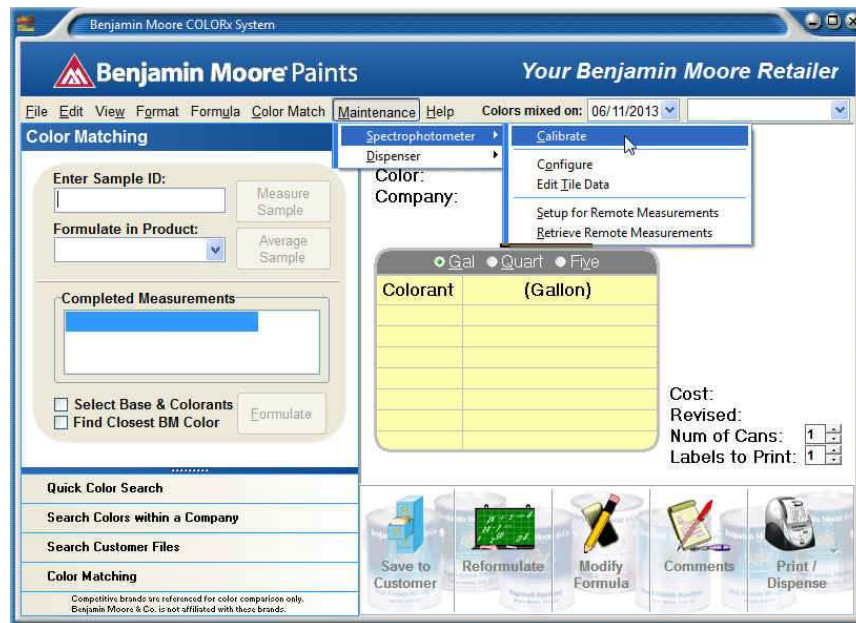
Benjamin Moore COLORx System

Benjamin Moore Paints

Your Benjamin Moore Retailer

File Edit View Format Formula Color Match Maintenance Help

Colors mixed on: 06/11/2013

Color Matching

Spectrophotometer

Dispenser

Calibrate

Configure

Edit Tile Data

Setup for Remote Measurements

Retrieve Remote Measurements

Enter Sample ID:

Measure Sample

Formulate in Product:

Average Sample

Color:

Company:

Gal Quart Five

| Colorant | (Gallon) |
|---|---|
| | |
| | |
| | |
| | |
| | |
| | |
| | |
| | |

Completed Measurements

Select Base & Colorants

Find Closest BM Color

Formulate

Cost:

Revised:

Num of Cans: 1

Labels to Print: 1

Quick Color Search

Search Colors within a Company

Search Customer Files

Color Matching

Competitive brands are referenced for color comparison only. Benjamin Moore & Co. is not affiliated with these brands.

Save to Customer

Reformulate

Modify Formula

Comments

Print / Dispense